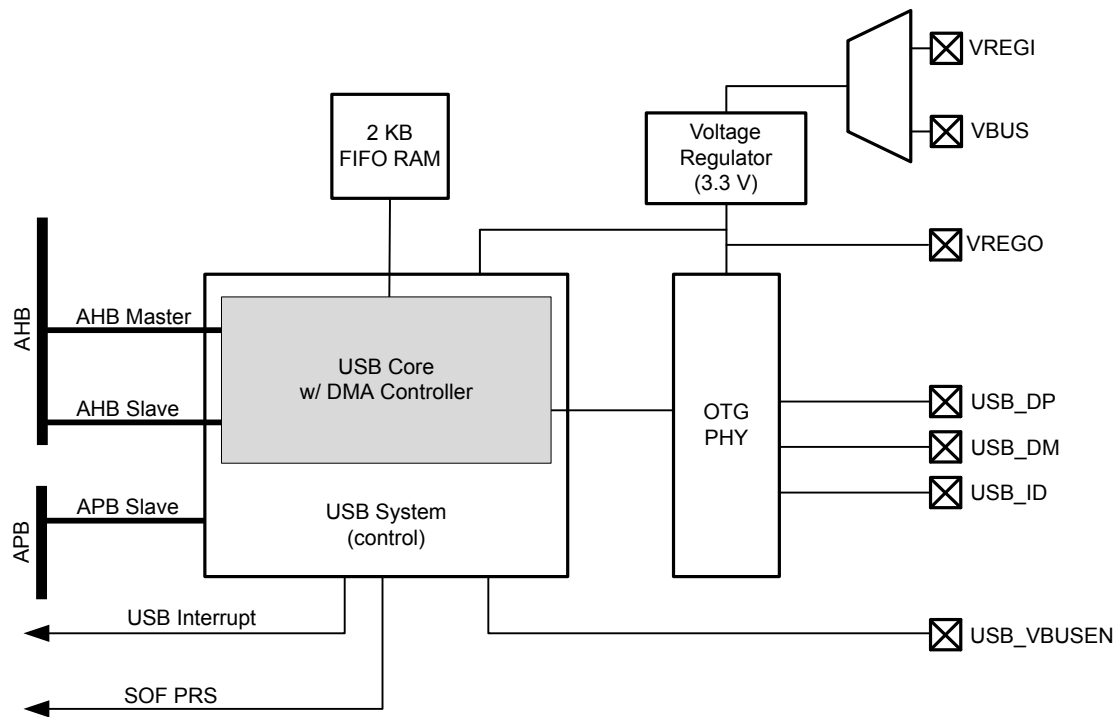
VREGI
VBUS
2 KB
FIFO RAM
Voltage
Regulator
(3.3 V)
VREGO
AHB
AHB Master
AHB Slave
USB Core
w/ DMA Controller
OTG
PHY
USB_DP
USB_DM
USB_ID
APB
APB Slave
USB System
(control)
USB Interrupt
USB_VBUSEN
SOF PRS